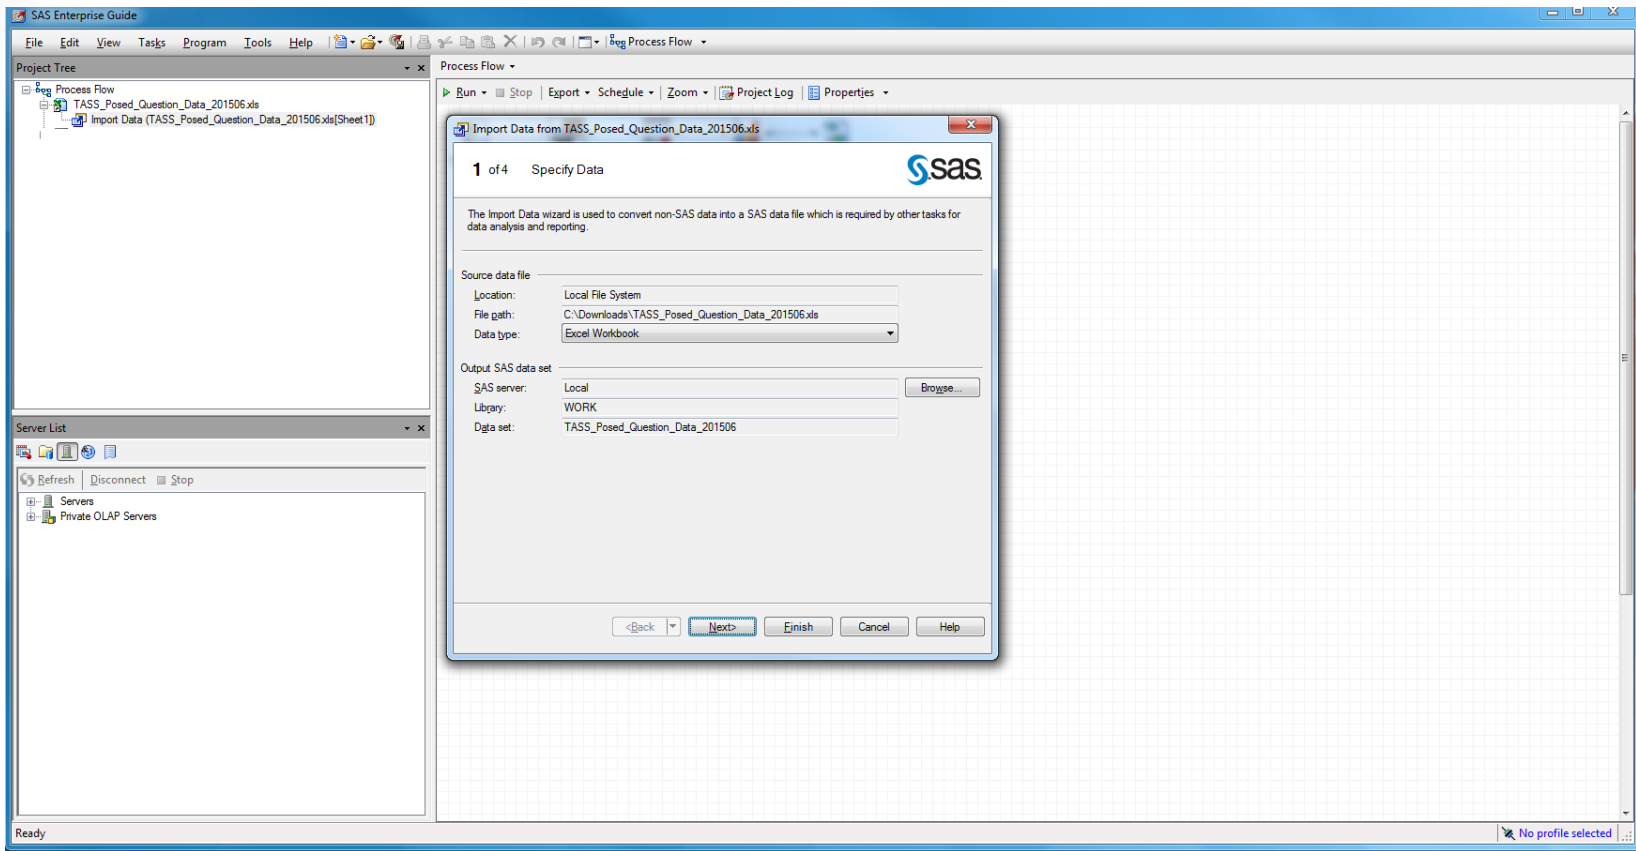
SAS Enterprise Guide

File Edit View Tasks Program Tools Help Process Flow

Project Tree

Process Flow
TASS_Posed_Question_Data_201506.xls
Import Data (TASS_Posed_Question_Data_201506.xls[Sheet1])

Process Flow

Run Stop Export Schedule Zoom Project Log Properties

Import Data from TASS_Posed_Question_Data_201506.xls

1 of 4 Specify Data

sas

The Import Data wizard is used to convert non-SAS data into a SAS data file which is required by other tasks for data analysis and reporting.

Source data file

Location: Local File System
File path: C:\Downloads\TASS_Posed_Question_Data_201506.xls
Data type: Excel Workbook

Output SAS data set

SAS server: Local Browse...
Library: WORK
Data set: TASS_Posed_Question_Data_201506

<Back Next> Finish Cancel Help

Server List

Refresh Disconnect Stop

Servers
Private OLAP Servers

Ready

No profile selected